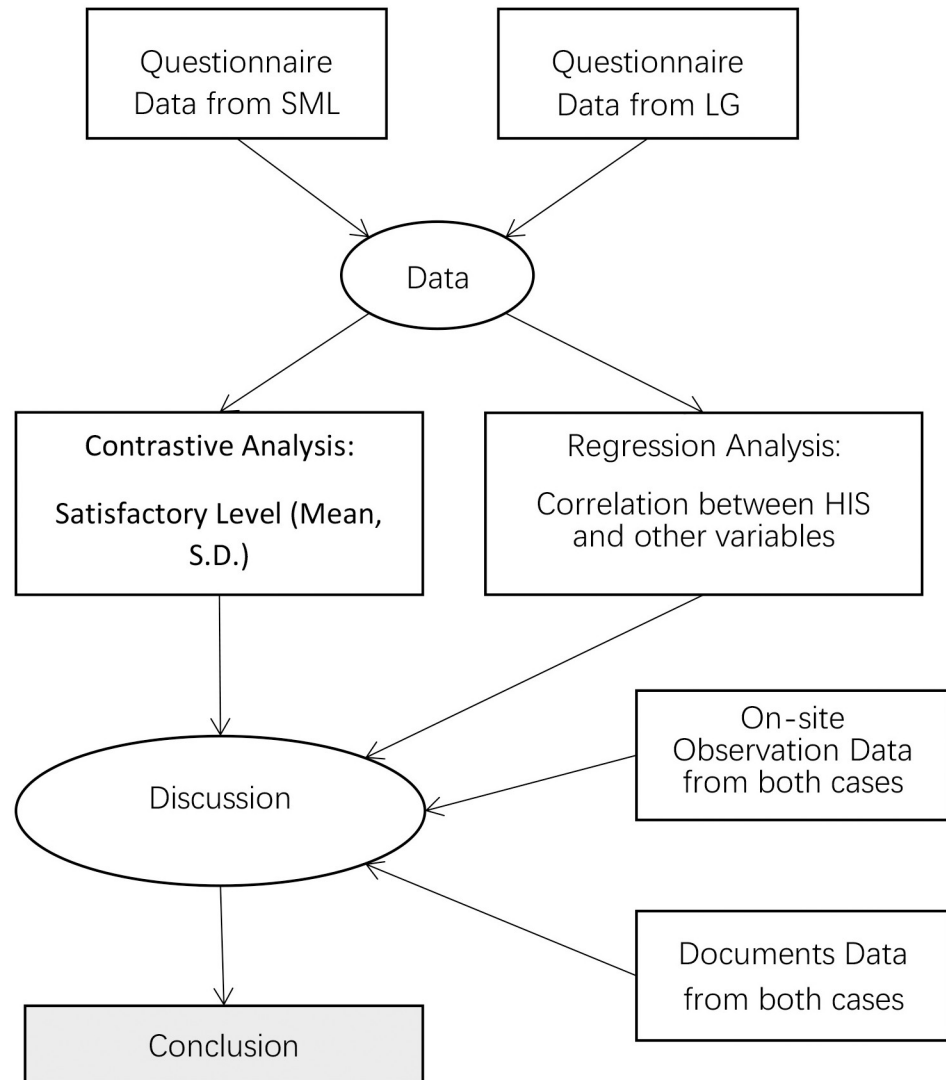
Questionnaire Data from SML

Questionnaire Data from LG

Data

Contrastive Analysis:

Satisfactory Level (Mean, S.D.)

Regression Analysis:

Correlation between HIS and other variables

On-site Observation Data from both cases

Discussion

Documents Data from both cases

Conclusion